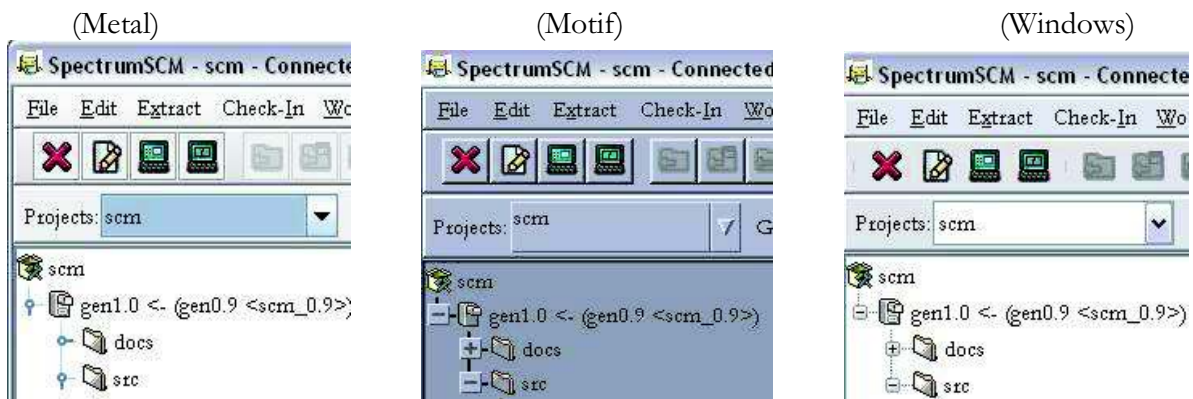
(Metal)

SpectrumSCM - scm - Connecte

File Edit Extract Check-In Wo

Projects: scm

scm

gen1.0 <- (gen0.9 <scm_0.9>)

docs

src

(Motif)

SpectrumSCM - scm - Connected

File Edit Extract Check-In Wo

Projects: scm G

scm

gen1.0 <- (gen0.9 <scm_0.9>)

docs

src

(Windows)

SpectrumSCM - scm - Connecte

File Edit Extract Check-In Wo

Projects: scm

scm

gen1.0 <- (gen0.9 <scm_0.9>)

docs

src